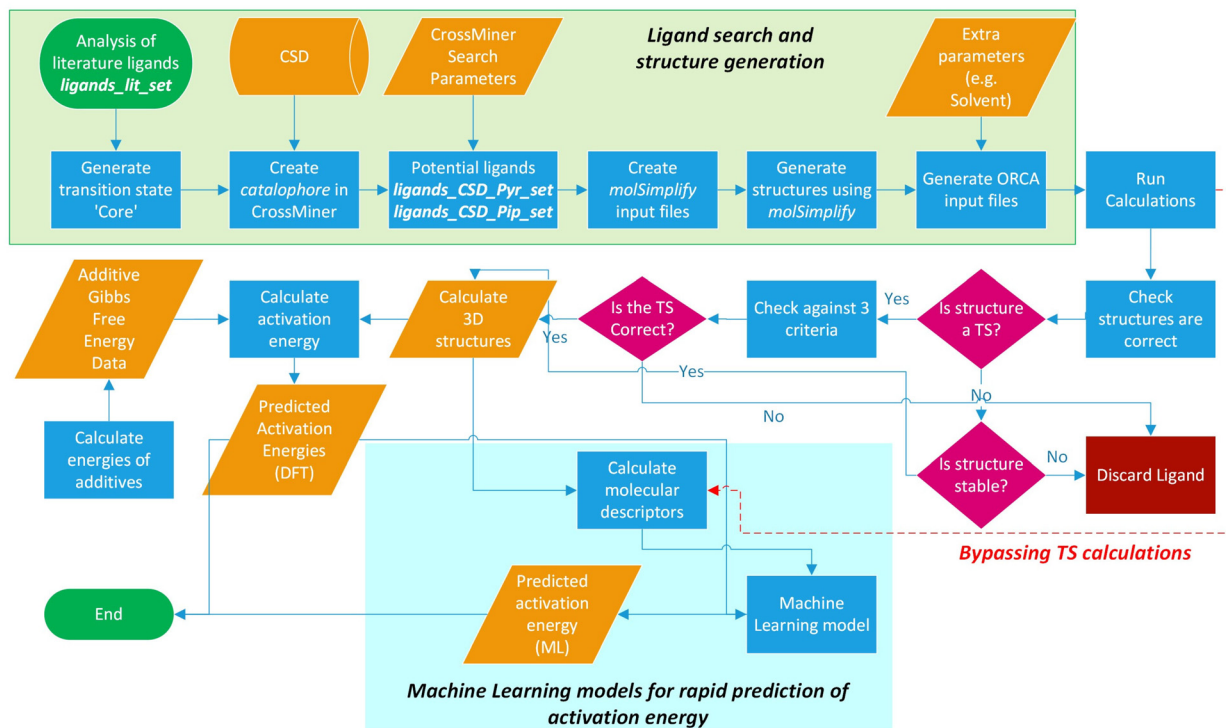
Analysis of literature ligands
ligands_lit_set

CSD

CrossMiner Search Parameters

Ligand search and structure generation

Extra parameters (e.g. Solvent)

Generate transition state 'Core'

Create catalophore in CrossMiner

Potential ligands
ligands_CSD_Pyr_set
ligands_CSD_Pip_set

Create molSimplify input files

Generate structures using molSimplify

Generate ORCA input files

Run Calculations

Additive Gibbs Free Energy Data

Calculate activation energy

Calculate 3D structures

Is the TS Correct?

Check against 3 criteria

Yes

Is structure a TS?

Check structures are correct

Yes

Yes

No

No

Predicted Activation Energies (DFT)

Calculate energies of additives

Calculate molecular descriptors

Is structure stable?

No

Discard Ligand

Bypassing TS calculations

End

Predicted activation energy (ML)

Machine Learning model

Machine Learning models for rapid prediction of activation energy